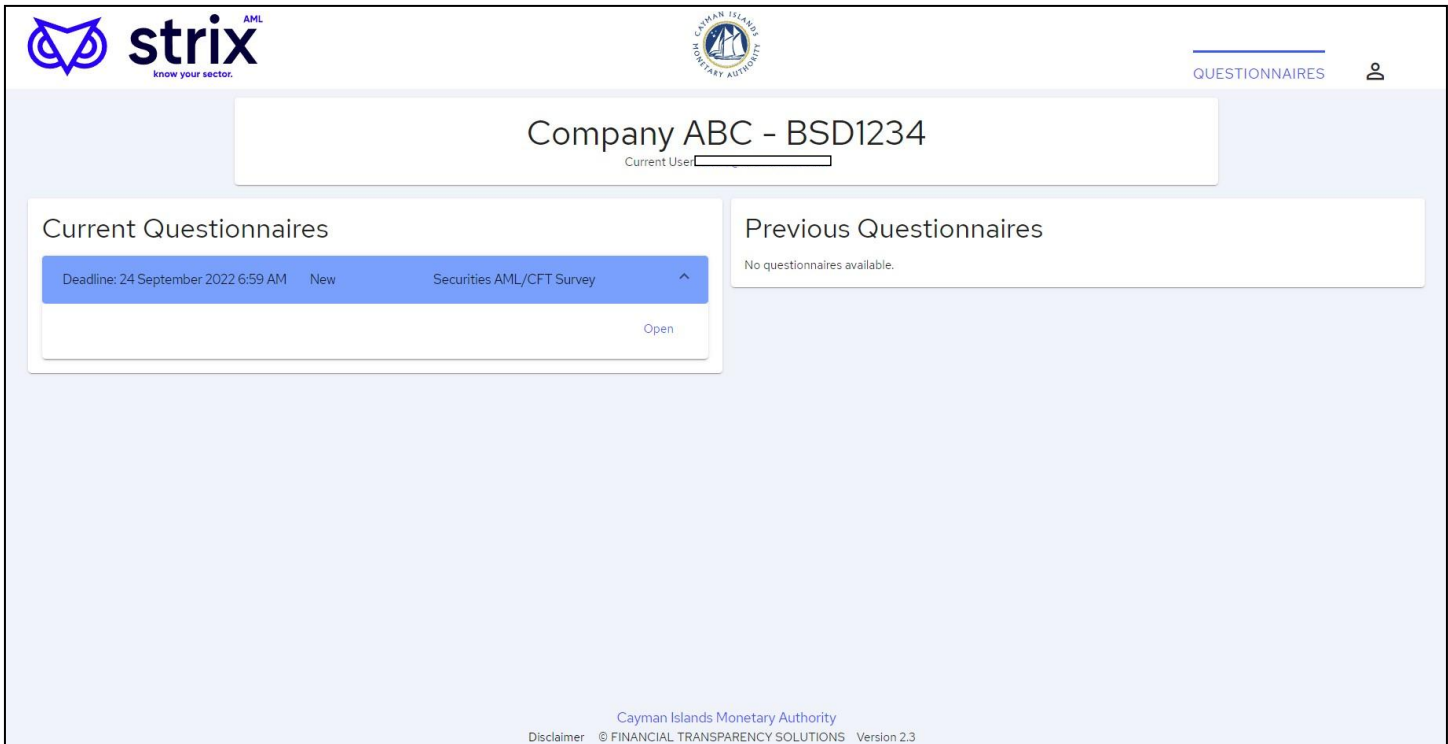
strix AML
know your sector.

CAYMAN ISLANDS MONETARY AUTHORITY

QUESTIONNAIRES

Company ABC - BSD1234
Current User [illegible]

Current Questionnaires

Deadline: 24 September 2022 6:59 AM New Securities AML/CFT Survey

Open

Previous Questionnaires

No questionnaires available.

Cayman Islands Monetary Authority
Disclaimer © FINANCIAL TRANSPARENCY SOLUTIONS Version 2.3